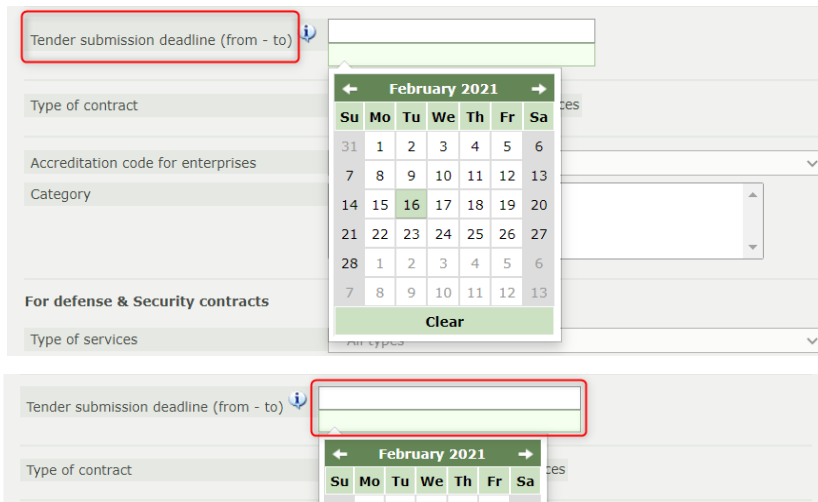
Tender submission deadline (from - to)

Type of contract

ces

Accreditation code for enterprises

Category

| ← | February 2021 | | | | | → |
|---|---|---|---|---|---|---|
| Su | Mo | Tu | We | Th | Fr | Sa |
| 31 | 1 | 2 | 3 | 4 | 5 | 6 |
| 7 | 8 | 9 | 10 | 11 | 12 | 13 |
| 14 | 15 | 16 | 17 | 18 | 19 | 20 |
| 21 | 22 | 23 | 24 | 25 | 26 | 27 |
| 28 | 1 | 2 | 3 | 4 | 5 | 6 |
| 7 | 8 | 9 | 10 | 11 | 12 | 13 |

Clear

For defense & Security contracts

Type of services

All types

Tender submission deadline (from - to)

Type of contract

ces

| ← | February 2021 | | | | | → |
|---|---|---|---|---|---|---|
| Su | Mo | Tu | We | Th | Fr | Sa |